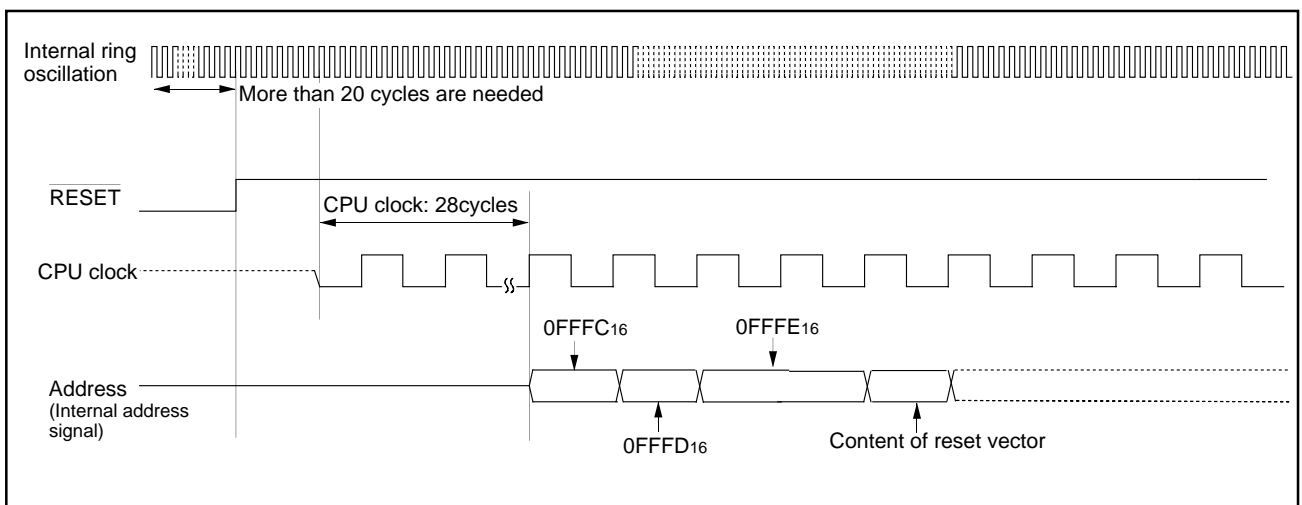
Internal ring oscillation

More than 20 cycles are needed

$\overline{\text{RESET}}$

CPU clock: 28cycles

CPU clock

$0FFFC_{16}$

$0FFFE_{16}$

Address
(Internal address signal)

$0FFFD_{16}$

Content of reset vector